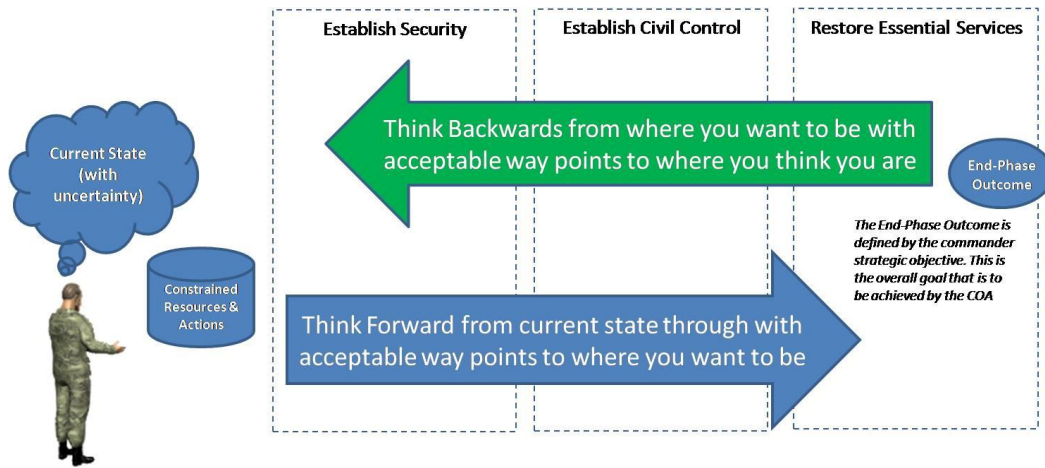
Establish Security

Establish Civil Control

Restore Essential Services

Current State (with uncertainty)

Think Backwards from where you want to be with acceptable way points to where you think you are

End-Phase Outcome

The End-Phase Outcome is defined by the commander strategic objective. This is the overall goal that is to be achieved by the COA

Constrained Resources & Actions

Think Forward from current state through with acceptable way points to where you want to be